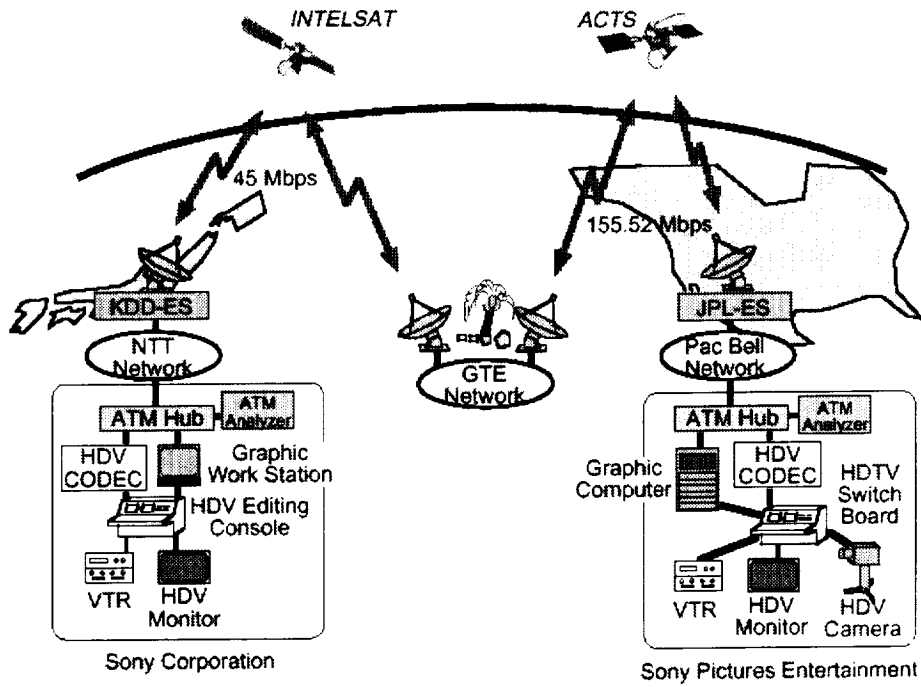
INTELSAT

ACTS

45 Mbps

155.52 Mbps

KDD-ES

NTT Network

GTE Network

JPL-ES

Pac Bell Network

ATM Hub

ATM Analyzer

HDV CODEC

Graphic Work Station

HDV Editing Console

VTR

HDV Monitor

Sony Corporation

ATM Hub

ATM Analyzer

Graphic Computer

HDV CODEC

HDTV Switch Board

VTR

HDV Monitor

HDV Camera

Sony Pictures Entertainment